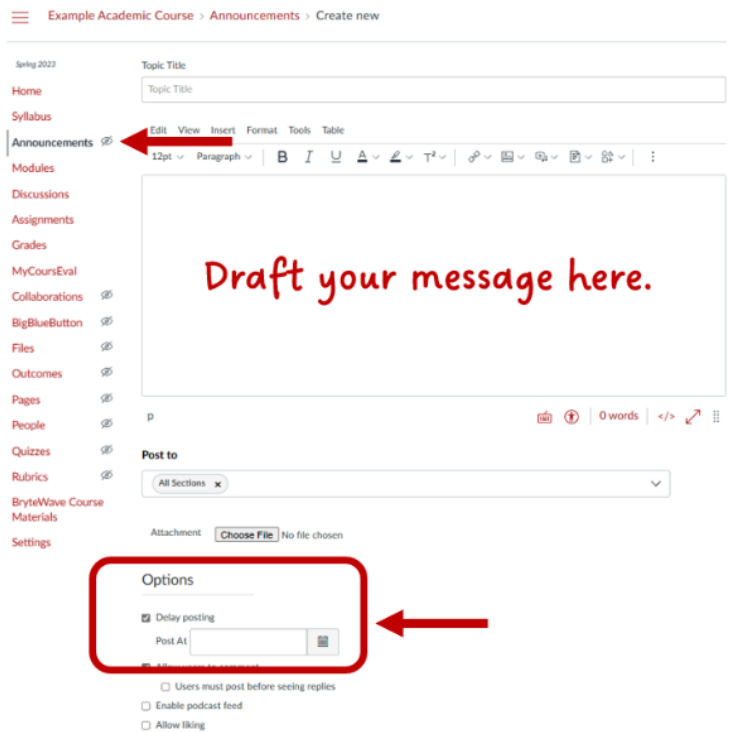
Example Academic Course > Announcements > Create new

Spring 2022
Home
Syllabus
Announcements
Modules
Discussions
Assignments
Grades
MyCoursEval
Collaborations
BigBlueButton
Files
Outcomes
Pages
People
Quizzes
Rubrics
BryteWave Course Materials
Settings

Topic Title
Topic Title

Edit View Insert Format Tools Table
12pt Paragraph

Draft your message here.

p
0 words </>

Post to
All Sections ×

Attachment Choose File No file chosen

Options
Delay posting
Post At
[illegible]
Users must post before seeing replies
Enable podcast feed
Allow liking